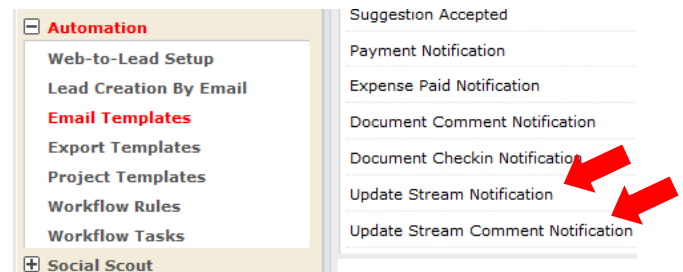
Automation
Web-to-Lead Setup
Lead Creation By Email
Email Templates
Export Templates
Project Templates
Workflow Rules
Workflow Tasks
Social Scout

Suggestion Accepted
Payment Notification
Expense Paid Notification
Document Comment Notification
Document Checkin Notification
Update Stream Notification
Update Stream Comment Notification